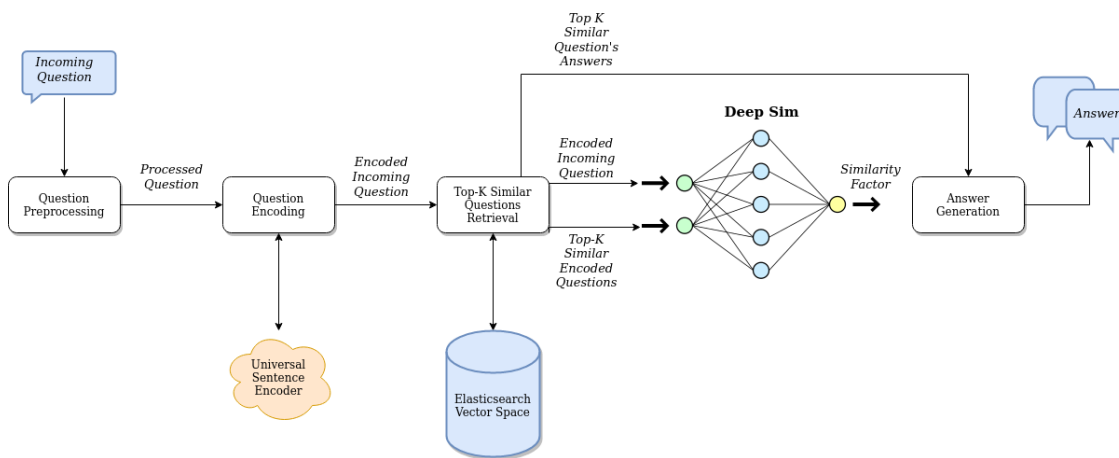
Incoming Question

Question Preprocessing

Processed Question

Question Encoding

Universal Sentence Encoder

Encoded Incoming Question

Top-K Similar Questions Retrieval

Elasticsearch Vector Space

Top K Similar Question's Answers

Encoded Incoming Question

Top-K Similar Encoded Questions

Deep Sim

Similarity Factor

Answer Generation

Answer